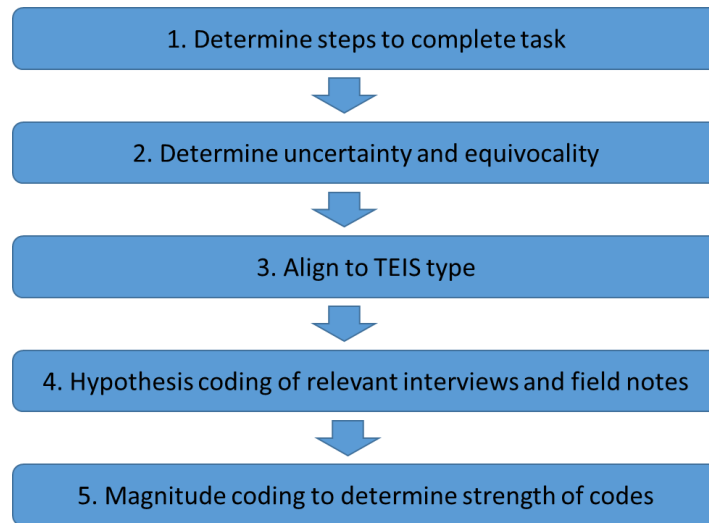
1. Determine steps to complete task

2. Determine uncertainty and equivocality

3. Align to TEIS type

4. Hypothesis coding of relevant interviews and field notes

5. Magnitude coding to determine strength of codes